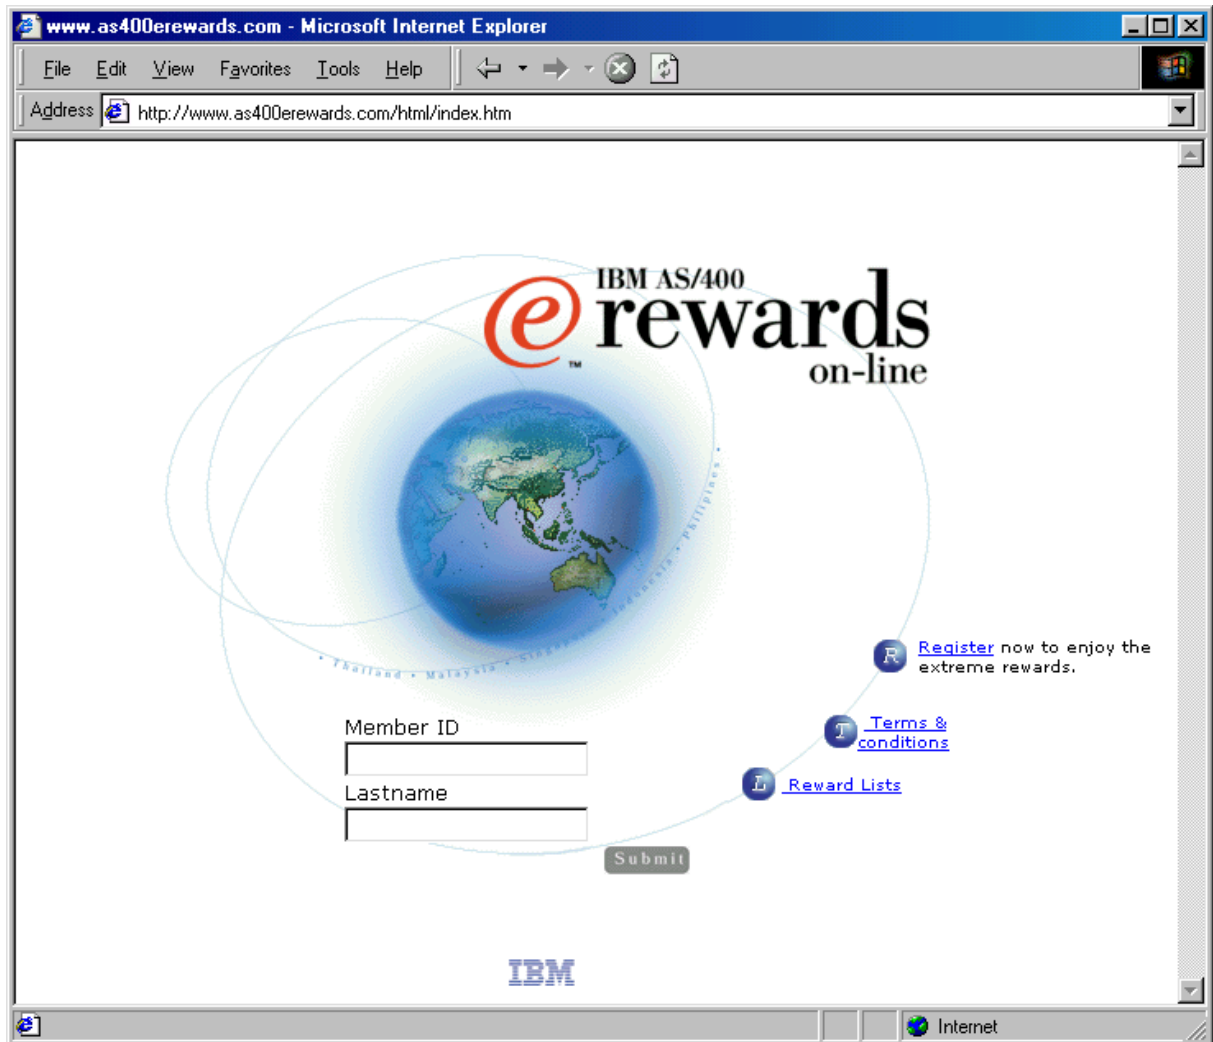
www.as400erewards.com - Microsoft Internet Explorer

File Edit View Favorites Tools Help

Address http://www.as400erewards.com/html/index.htm

IBM AS/400
e rewards
™
on-line

• Thailand • Malaysia • Singapore • Indonesia • Philippines •

R Register now to enjoy the extreme rewards.

T Terms & conditions

L Reward Lists

Member ID

Lastname

Submit

IBM

Internet